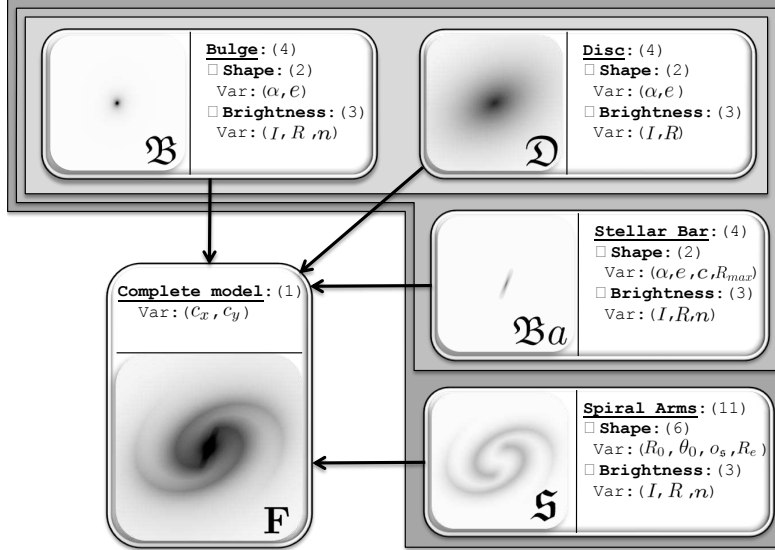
$\mathfrak{B}$

**Bulge:**(4)
□ **Shape:**(2)
Var:($\alpha$,$e$)
□ **Brightness:**(3)
Var:($I$, $R$ ,$n$)

$\mathfrak{D}$

**Disc:**(4)
□ **Shape:**(2)
Var:($\alpha$,$e$)
□ **Brightness:**(3)
Var:($I$,$R$)

$\mathfrak{Ba}$

**Stellar Bar:**(4)
□ **Shape:**(2)
Var:($\alpha$,$e$,$c$,$R_{max}$)
□ **Brightness:**(3)
Var:($I$,$R$,$n$)

**Complete model:**(1)
Var:($c_x$,$c_y$)

$\mathbf{F}$

$\mathfrak{S}$

**Spiral Arms:**(11)
□ **Shape:**(6)
Var:($R_0$, $\theta_0$, $o_s$,$R_e$)
□ **Brightness:**(3)
Var:($I$, $R$ ,$n$)